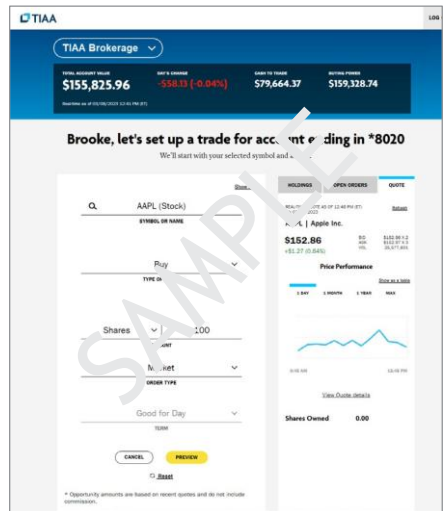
TIAA

LOG

TIAA Brokerage

TOTAL ACCOUNT VALUE
$155,825.96

DAY'S CHANGE
-$58.13 (-0.04%)

CASH TO TRADE
$79,664.37

BUYING POWER
$159,328.74

Real-time as of 01/08/2023 12:45 PM (ET)

SAMPLE

Brooke, let's set up a trade for account ending in *8020

We'll start with your selected symbol and a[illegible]

Show...

AAPL (Stock)

SYMBOL OR NAME

Buy

TYPE OF

Shares

100

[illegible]ANT

Market

ORDER TYPE

Good for Day

TERM

CANCEL

PREVIEW

Reset

* Opportunity amounts are based on recent quotes and do not include commission.

HOLDINGS

OPEN ORDERS

QUOTE

REALTIME QUOTE AS OF 12:45 PM (ET) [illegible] 2023

Refresh

AAPL | Apple Inc.

$152.86

+$1.27 (0.84%)

BID $152.86 X 2
ASK $152.87 X 3
VOL 26,677,805

Price Performance

Show as a table

1 DAY

1 MONTH

1 YEAR

MAX

9:30 AM

16:00 PM

View Quote details

Shares Owned

0.00